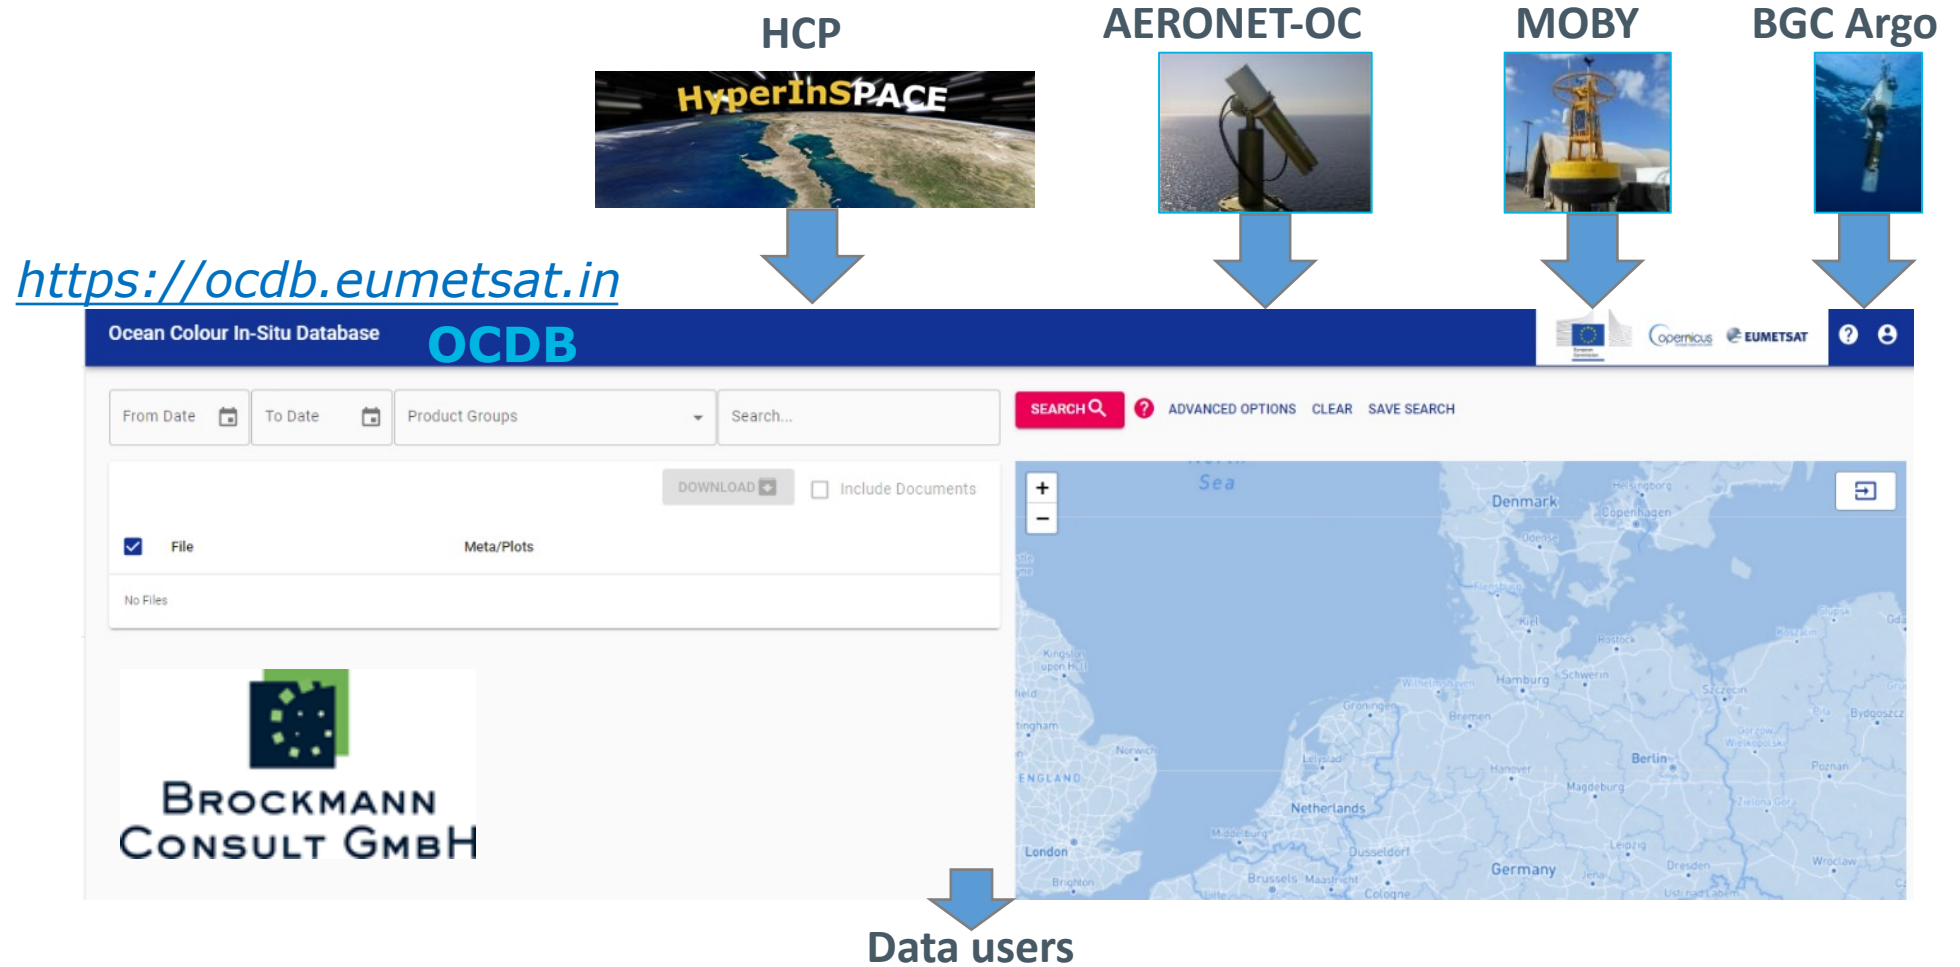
HCP

HyperInSPACE

AERONET-OC

MOBY

BGC Argo

https://ocdb.eumetsat.in

Ocean Colour In-Situ Database

OCDB

Copernicus EUMETSAT

From Date

To Date

Product Groups

Search...

SEARCH

ADVANCED OPTIONS

CLEAR

SAVE SEARCH

DOWNLOAD

Include Documents

File

Meta/Plots

No Files

+

−

Sea

Denmark

Copenhagen

Odense

Kiel

Rostock

Hamburg

Schwerin

Groningen

Bremen

Szczecin

Bydgoszcz

Norwich

ENGLAND

Hanover

Berlin

Poznan

Netherlands

Magdeburg

London

Dusseldorf

Leipzig

Germany

Dresden

Wroclaw

Brighton

Brussels

Cologne

Brockmann Consult GmbH

Data users